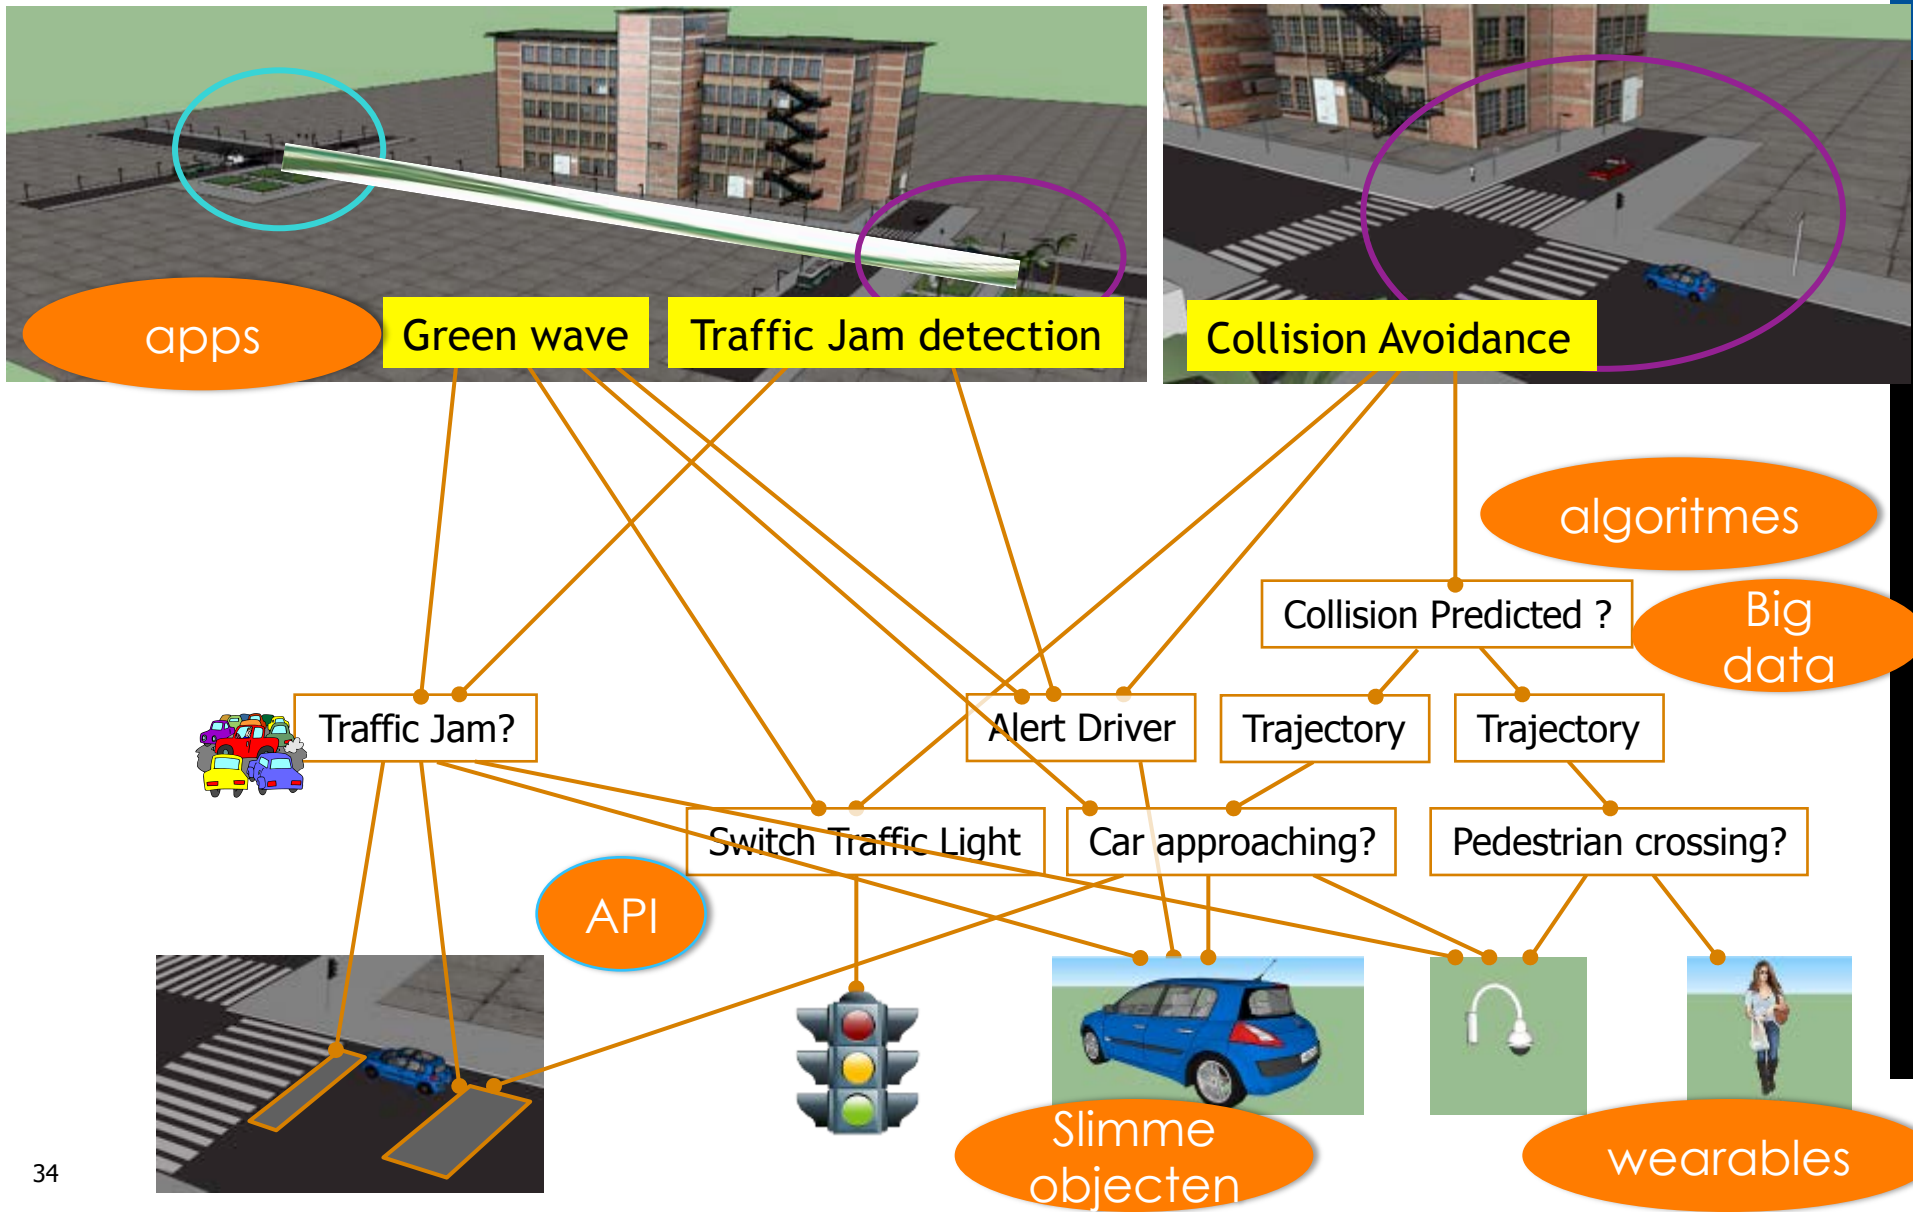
apps

Green wave

Traffic Jam detection

Collision Avoidance

algoritmes

Collision Predicted ?

Big data

Traffic Jam?

Alert Driver

Trajectory

Trajectory

Switch Traffic Light

Car approaching?

Pedestrian crossing?

API

Slimme objecten

wearables

34